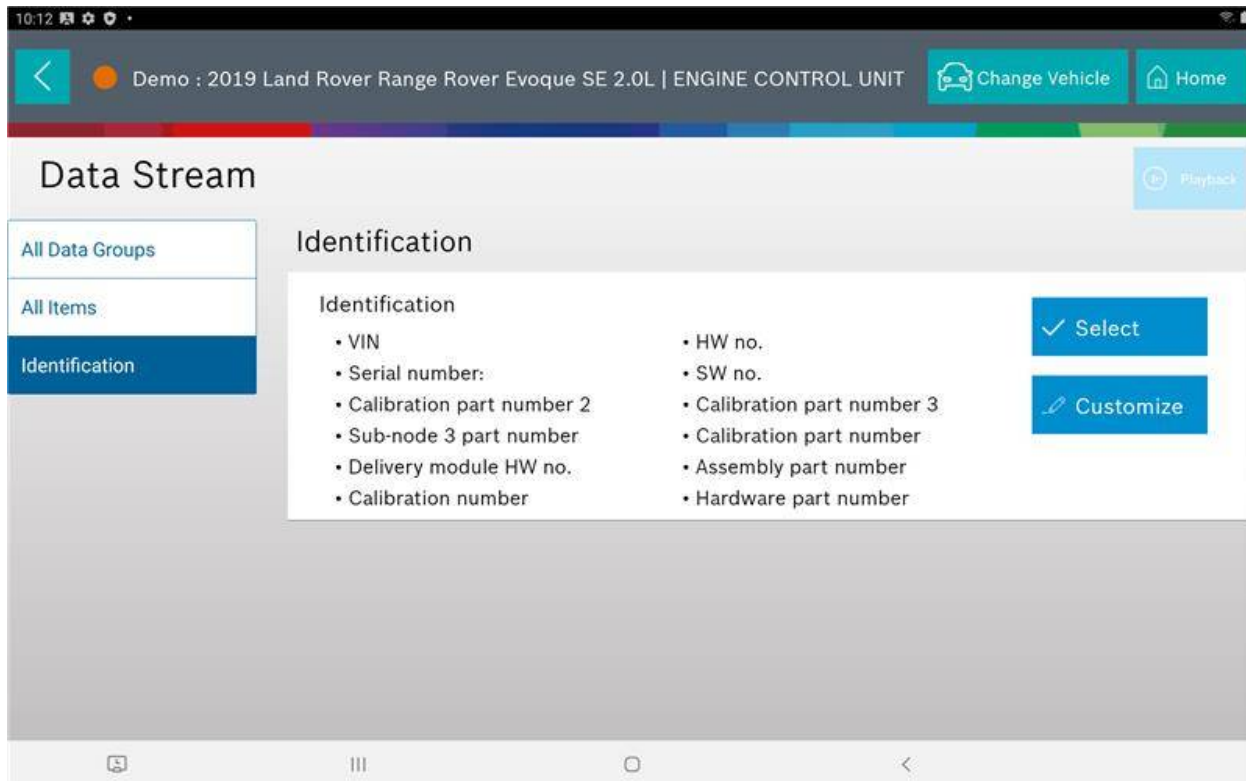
10:12

Demo : 2019 Land Rover Range Rover Evoque SE 2.0L | ENGINE CONTROL UNIT

Change Vehicle

Home

Data Stream

Playback

All Data Groups

All Items

Identification

Identification

Identification

• VIN
• Serial number:
• Calibration part number 2
• Sub-node 3 part number
• Delivery module HW no.
• Calibration number

• HW no.
• SW no.
• Calibration part number 3
• Calibration part number
• Assembly part number
• Hardware part number

Select

Customize